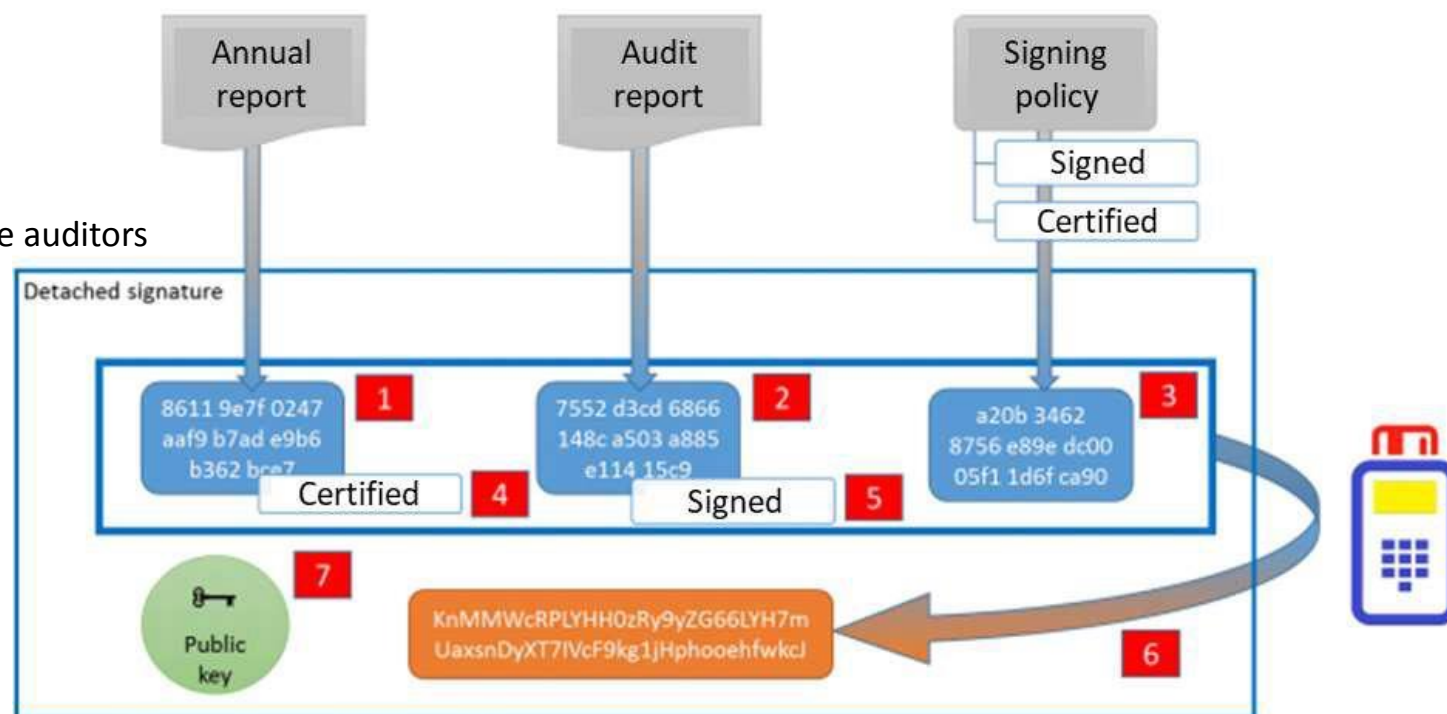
Annual report

Audit report

Signing policy

Signed

Certified

e auditors

Detached signature

8611 9e7f 0247 aaf9 b7ad e9b6 b362 bce7

1

7552 d3cd 6866 148c a503 a885 e114 15c9

2

a20b 3462 8756 e89e dc00 05f1 1d6f ca90

3

Certified

4

Signed

5

7

Public key

KnMMWcRPLYHH0zRy9yZG66LYH7m UaxsnDyXT7IVcF9kg1jHphooehfwkcJ

6